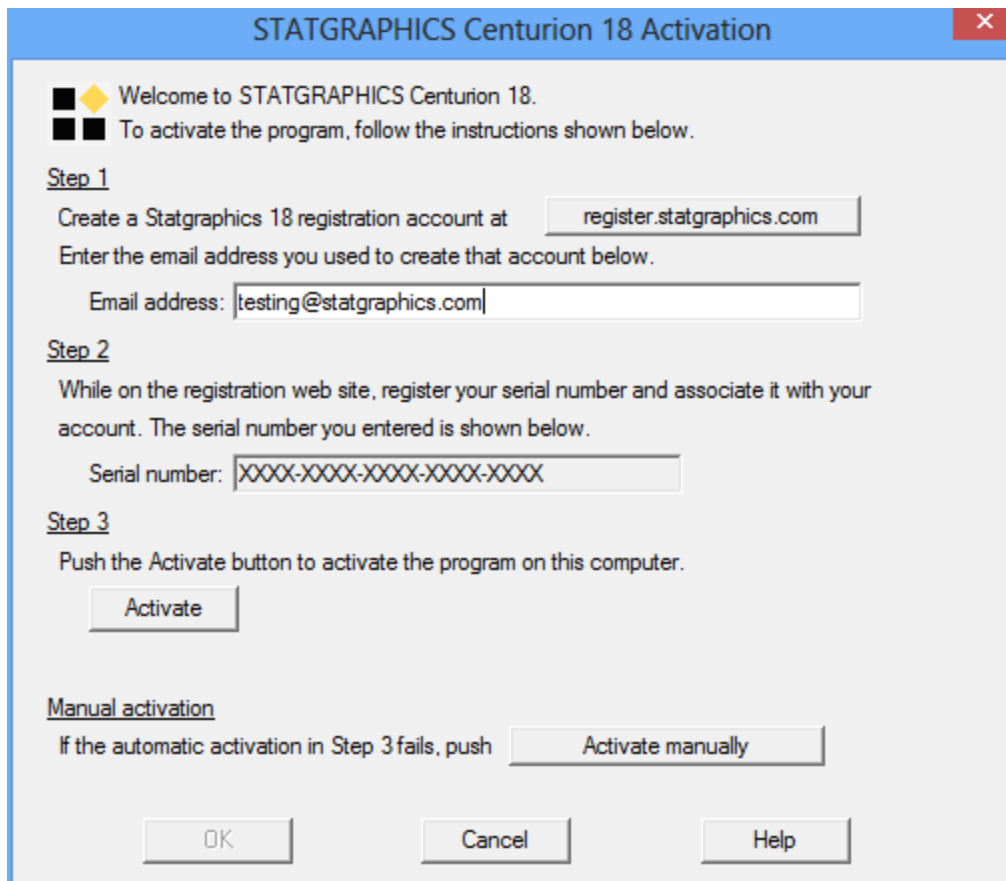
STATGRAPHICS Centurion 18 Activation

Welcome to STATGRAPHICS Centurion 18.
To activate the program, follow the instructions shown below.

Step 1

Create a Statgraphics 18 registration account at register.statgraphics.com

Enter the email address you used to create that account below.

Email address: testing@statgraphics.com

Step 2

While on the registration web site, register your serial number and associate it with your account. The serial number you entered is shown below.

Serial number: XXXX-XXXX-XXXX-XXXX-XXXX

Step 3

Push the Activate button to activate the program on this computer.

Activate

Manual activation

If the automatic activation in Step 3 fails, push Activate manually

OK Cancel Help